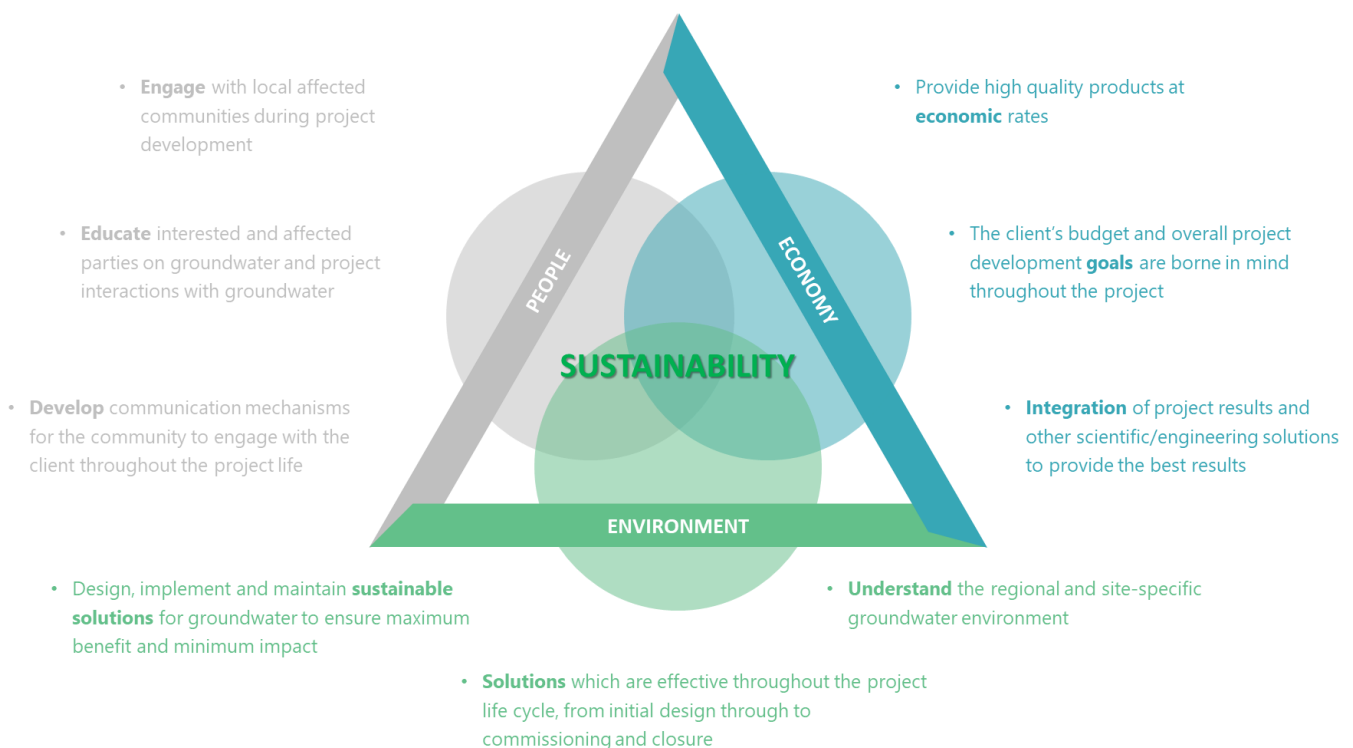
• Engage with local affected communities during project development

• Educate interested and affected parties on groundwater and project interactions with groundwater

• Develop communication mechanisms for the community to engage with the client throughout the project life

• Provide high quality products at economic rates

• The client's budget and overall project development goals are borne in mind throughout the project

• Integration of project results and other scientific/engineering solutions to provide the best results

PEOPLE

ECONOMY

SUSTAINABILITY

ENVIRONMENT

• Design, implement and maintain sustainable solutions for groundwater to ensure maximum benefit and minimum impact

• Understand the regional and site-specific groundwater environment

• Solutions which are effective throughout the project life cycle, from initial design through to commissioning and closure